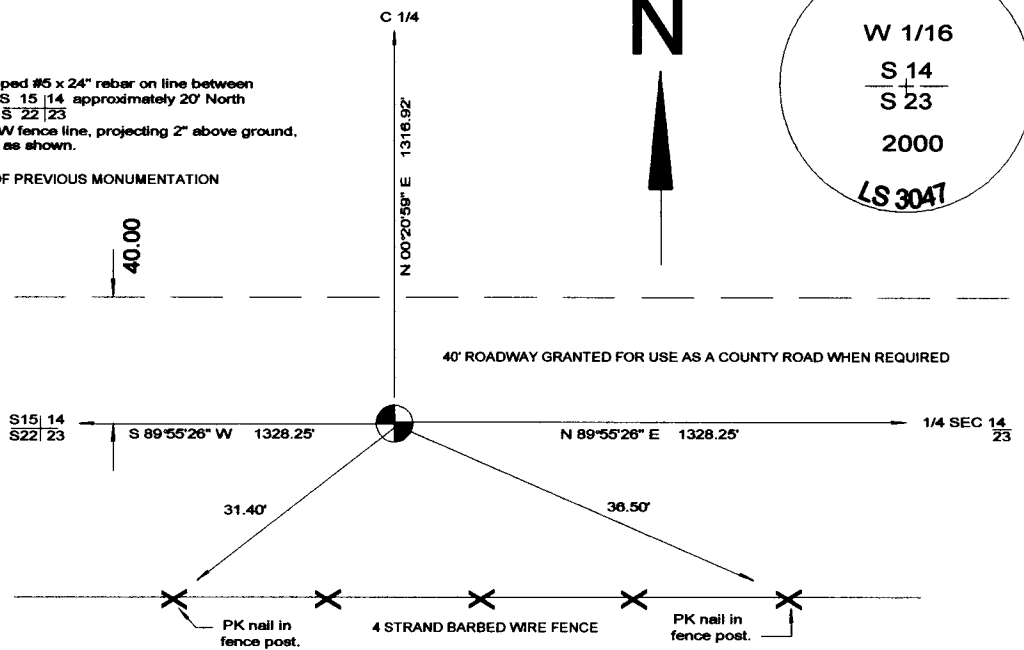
C 1/4

N

W 1/16
S 14
S 23
2000
LS 3047

ped #5 x 24" rebar on line between S 15 | 14 approximately 20' North S 22 | 23 W fence line, projecting 2" above ground, as shown.

F PREVIOUS MONUMENTATION

40.00

N 00°20'59" E 1316.92'

40' ROADWAY GRANTED FOR USE AS A COUNTY ROAD WHEN REQUIRED

S15 | 14
S22 | 23

S 89°55'26" W 1328.25'

N 89°55'26" E 1328.25'

1/4 SEC $\frac{14}{23}$

31.40'

36.50'

PK nail in fence post.

4 STRAND BARBED WIRE FENCE

PK nail in fence post.